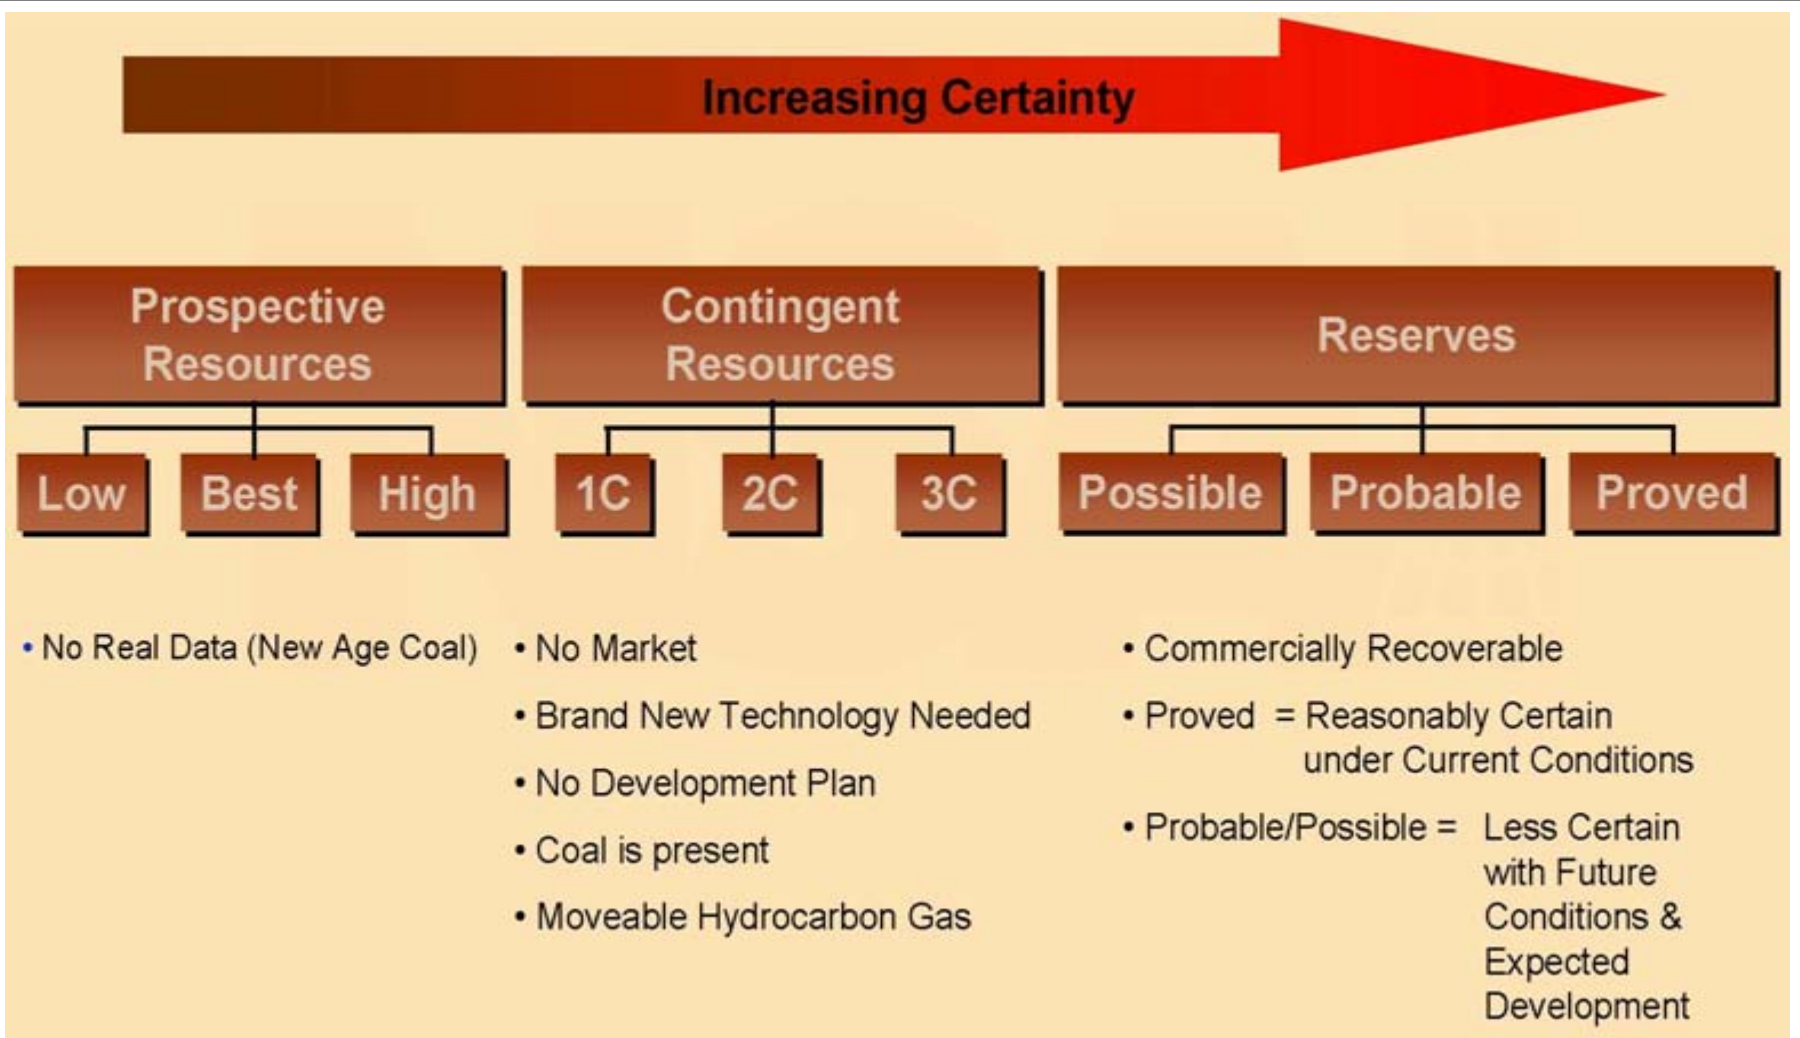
Increasing Certainty

Prospective Resources

Contingent Resources

Reserves

Low

Best

High

1C

2C

3C

Possible

Probable

Proved

• No Real Data (New Age Coal)

• No Market

• Brand New Technology Needed

• No Development Plan

• Coal is present

• Moveable Hydrocarbon Gas

• Commercially Recoverable

• Proved = Reasonably Certain under Current Conditions

• Probable/Possible = Less Certain with Future Conditions & Expected Development